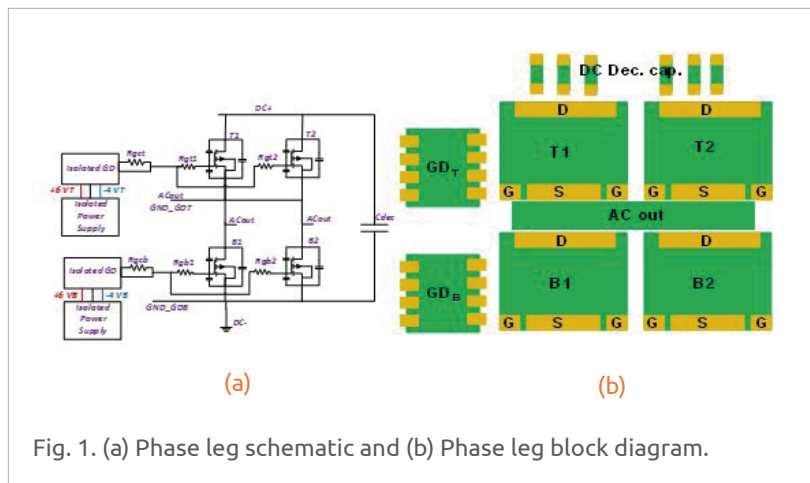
DC+

Isolated GD

Rgct

Rgt1

T1

Rgt2

T2

+6 VT

-4 VT

Isolated Power Supply

ACout

GND_GDT

ACout

ACout

Cdec

Isolated GD

Rgcb

Rgb1

B1

Rgb2

B2

+6 VB

-4 VB

Isolated Power Supply

GND_GDB

DC-

(a)

DC Dec. cap.

D

D

$GD_T$

T1

T2

G S G G S G

AC out

D

D

$GD_B$

B1

B2

G S G G S G

(b)

Fig. 1. (a) Phase leg schematic and (b) Phase leg block diagram.